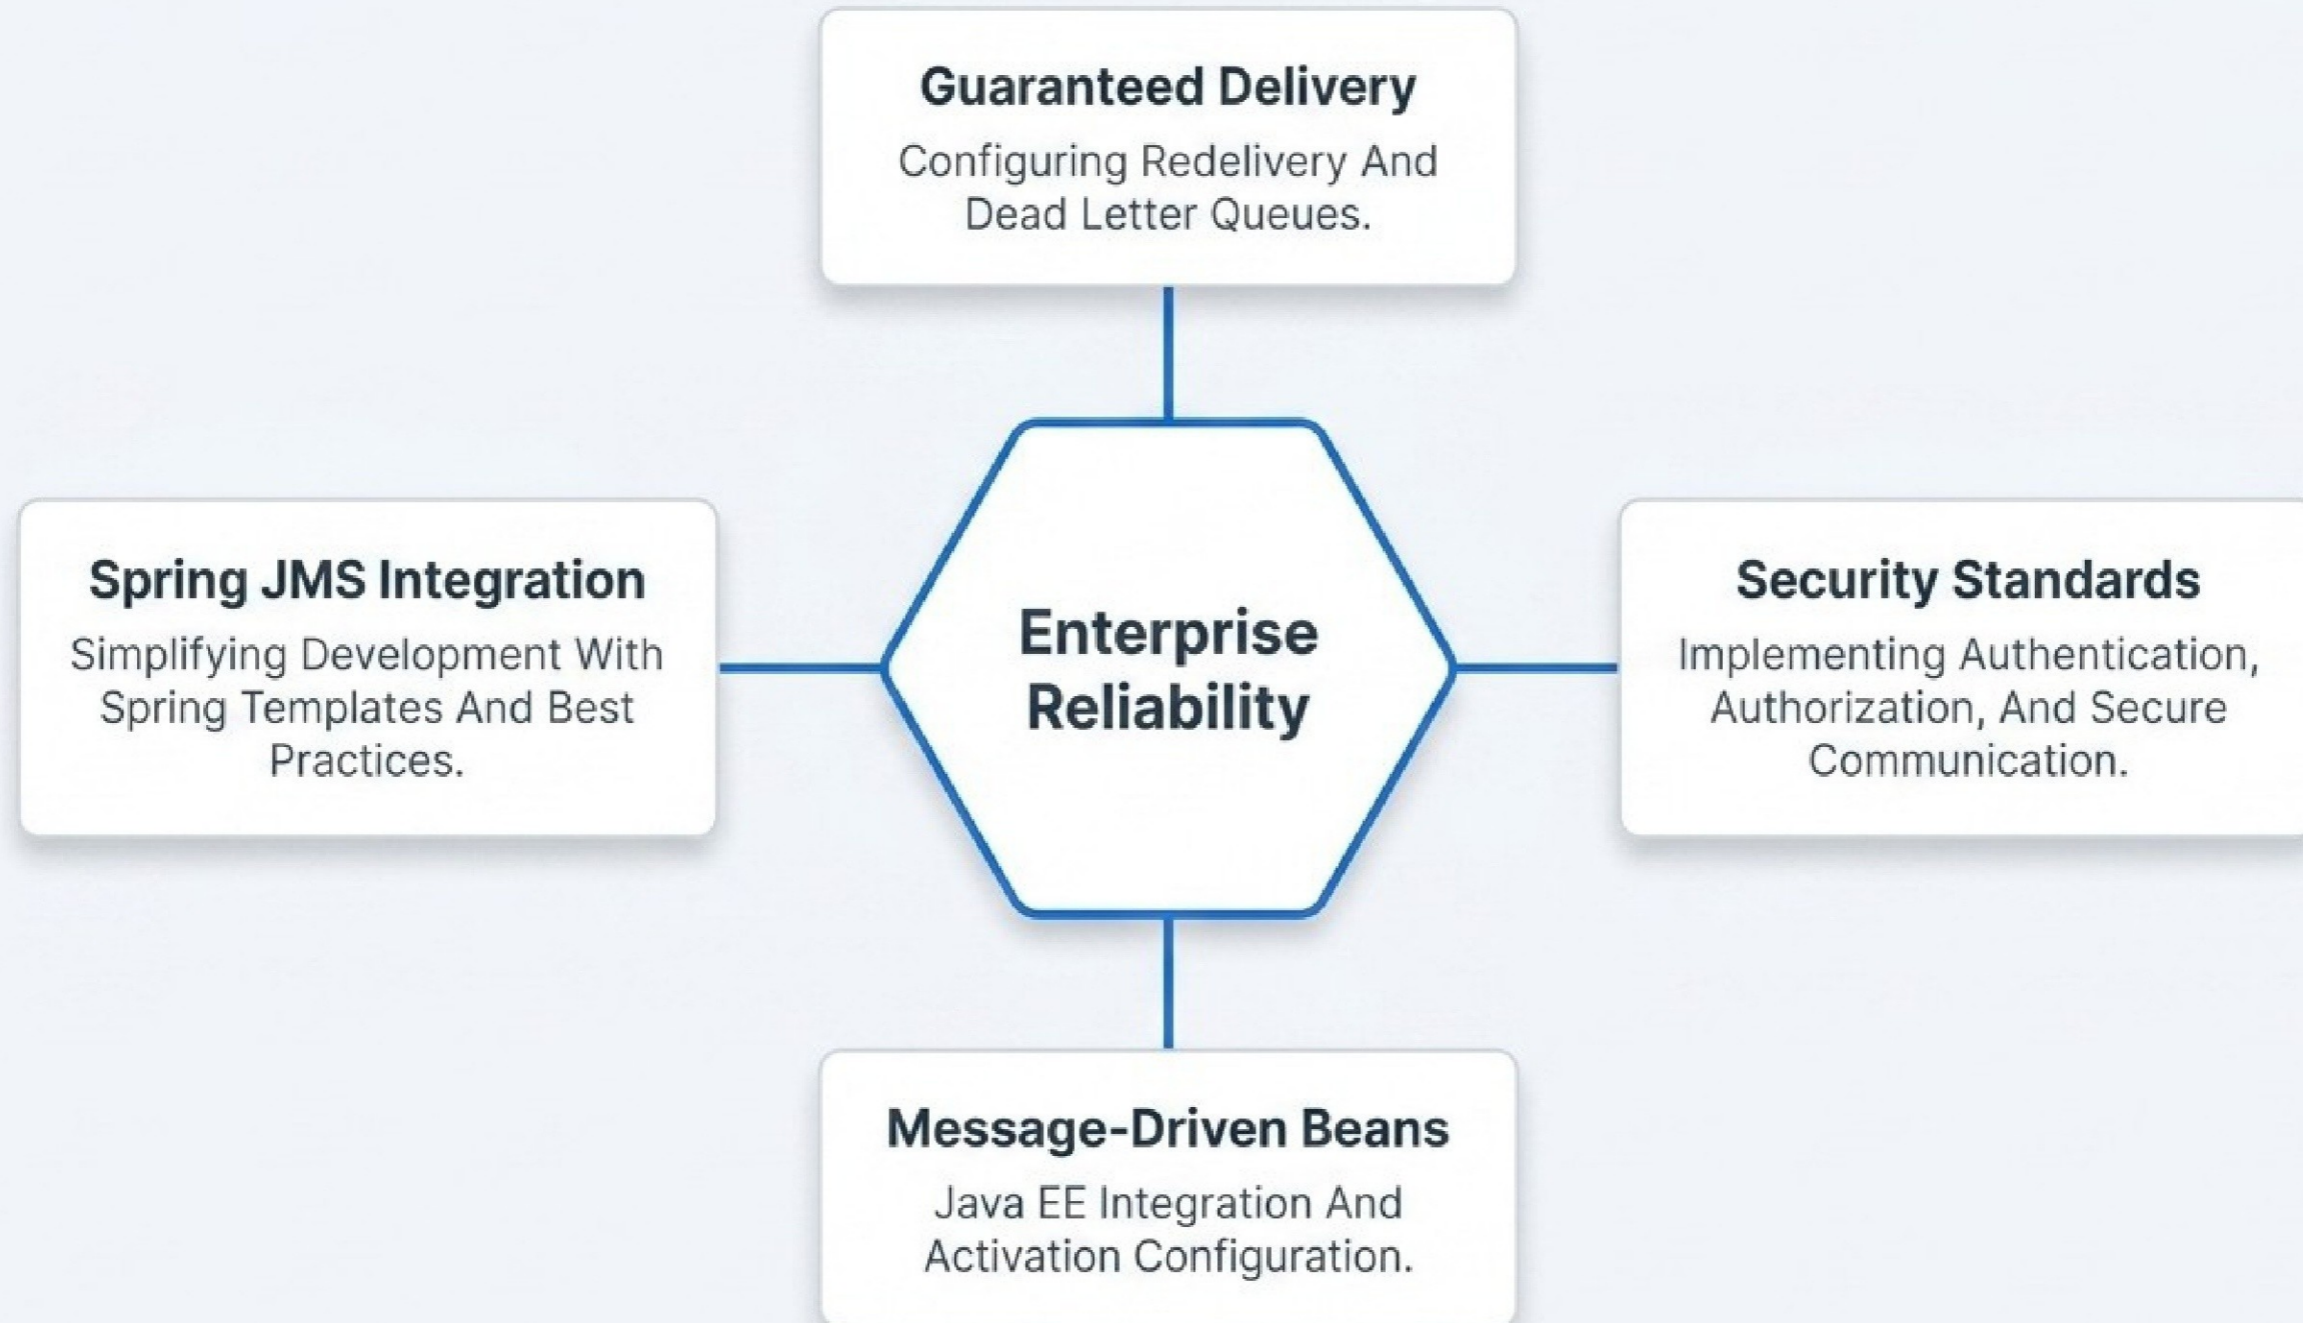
Guaranteed Delivery
Configuring Redelivery And Dead Letter Queues.

Spring JMS Integration
Simplifying Development With Spring Templates And Best Practices.

Enterprise Reliability

Security Standards
Implementing Authentication, Authorization, And Secure Communication.

Message-Driven Beans
Java EE Integration And Activation Configuration.